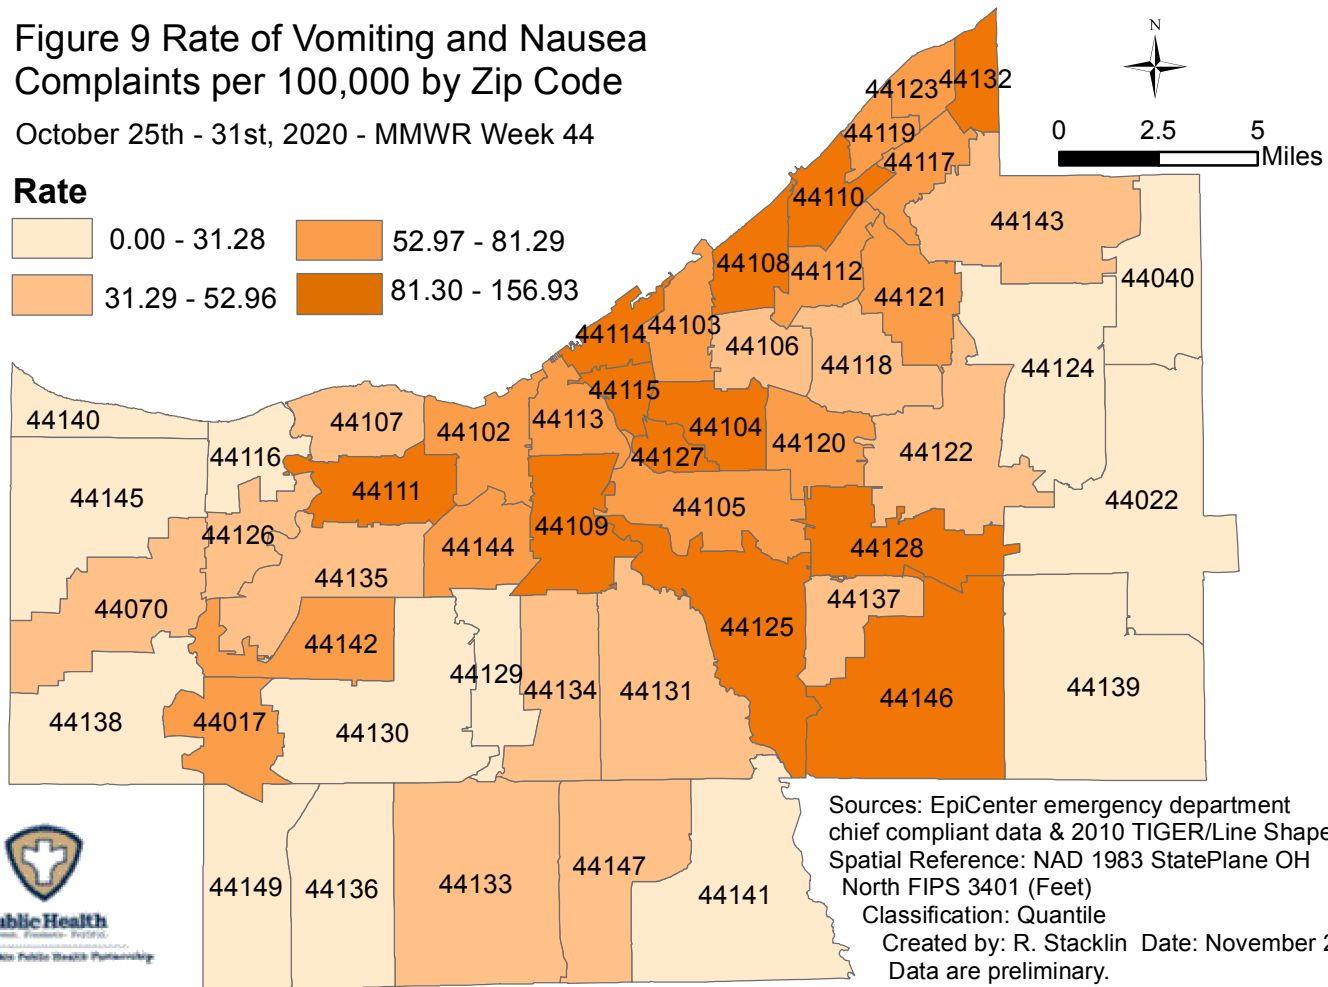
Figure 9 Rate of Vomiting and Nausea Complaints per 100,000 by Zip Code

October 25th - 31st, 2020 - MMWR Week 44

Rate

0.00 - 31.28
31.29 - 52.96
52.97 - 81.29
81.30 - 156.93

N

0 2.5 5 Miles

44123 44132
44119
44117
44110
44143
44108 44112
44121
44040
44114 44103
44106
44118
44124
44115
44140
44107
44102
44113
44104
44120
44122
44116
44127
44111
44145
44022
44105
44126
44109
44144
44128
44135
44137
44070
44125
44142
44129
44134 44131
44146
44139
44138
44017
44130
44149 44136
44133
44147
44141

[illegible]blic Health
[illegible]

Sources: EpiCenter emergency department chief compliant data & 2010 TIGER/Line Shape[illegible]
Spatial Reference: NAD 1983 StatePlane OH North FIPS 3401 (Feet)
Classification: Quantile
Created by: R. Stacklin Date: November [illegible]
Data are preliminary.